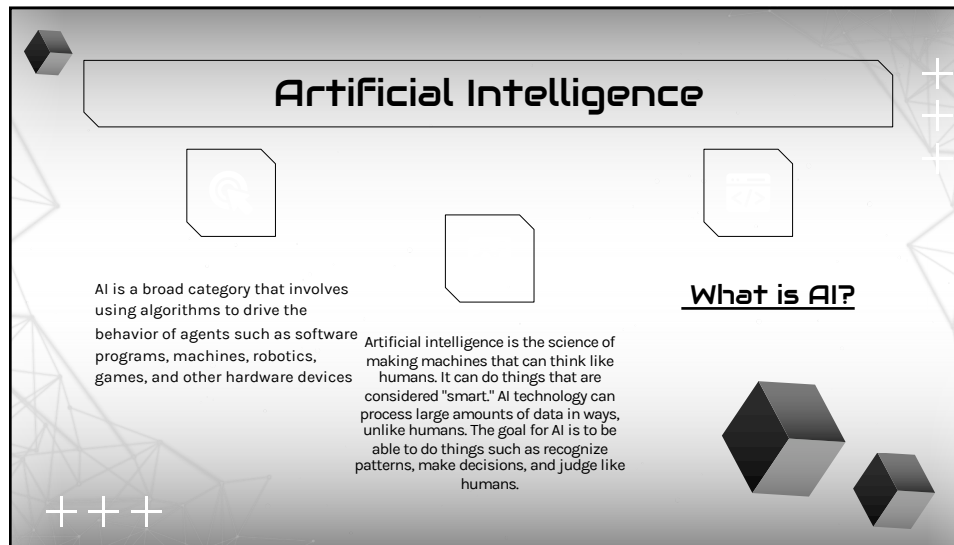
Artificial Intelligence

AI is a broad category that involves using algorithms to drive the behavior of agents such as software programs, machines, robotics, games, and other hardware devices

Artificial intelligence is the science of making machines that can think like humans. It can do things that are considered "smart." AI technology can process large amounts of data in ways, unlike humans. The goal for AI is to be able to do things such as recognize patterns, make decisions, and judge like humans.

What is AI?